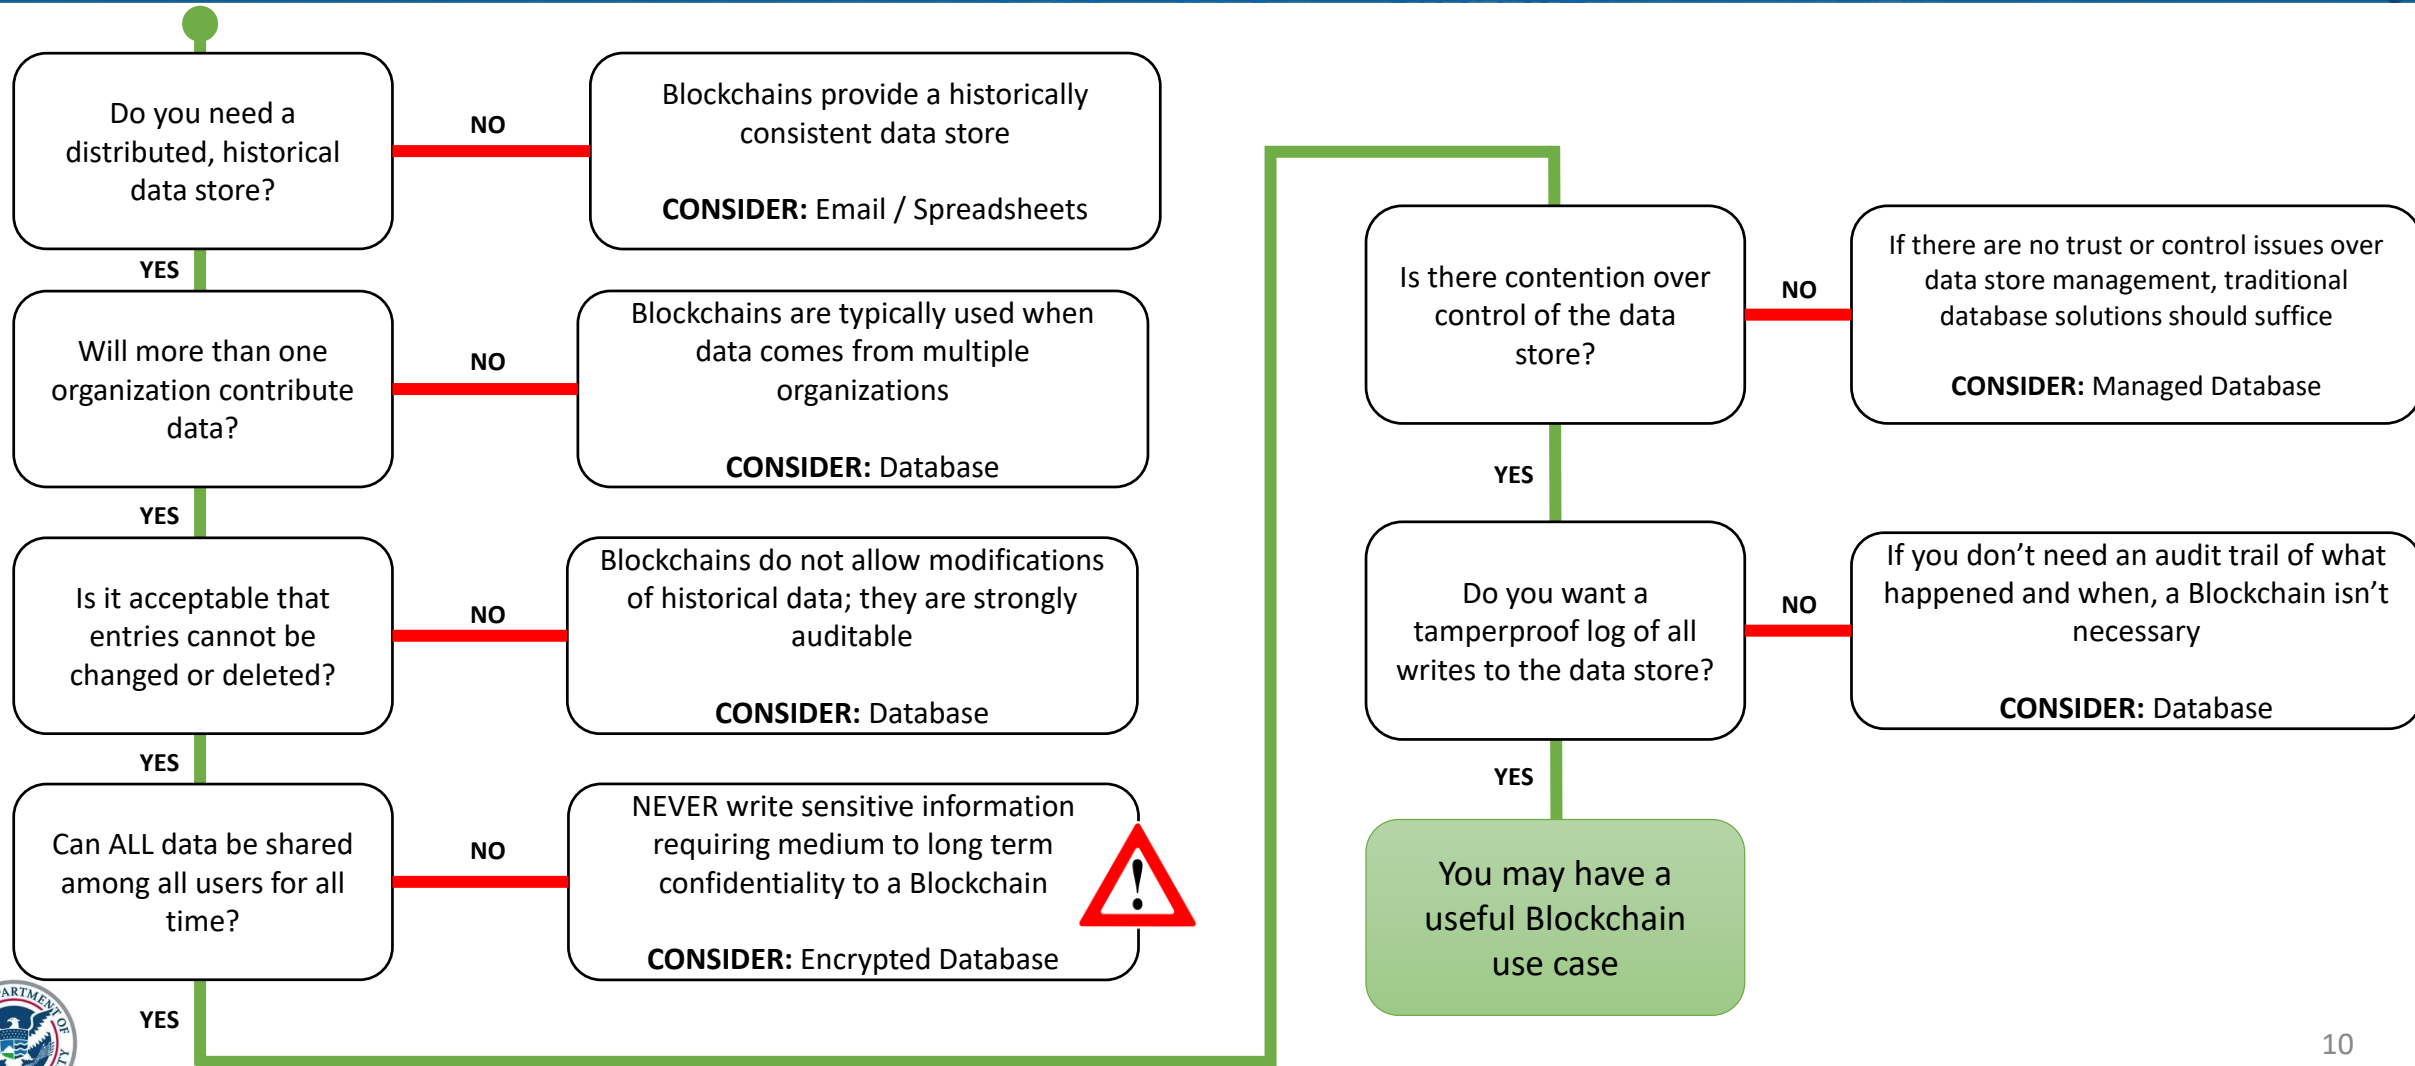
Do you need a distributed, historical data store?

NO

Blockchains provide a historically consistent data store

CONSIDER: Email / Spreadsheets

YES

Will more than one organization contribute data?

NO

Blockchains are typically used when data comes from multiple organizations

CONSIDER: Database

YES

Is it acceptable that entries cannot be changed or deleted?

NO

Blockchains do not allow modifications of historical data; they are strongly auditable

CONSIDER: Database

YES

Can ALL data be shared among all users for all time?

NO

NEVER write sensitive information requiring medium to long term confidentiality to a Blockchain

CONSIDER: Encrypted Database

YES

Is there contention over control of the data store?

NO

If there are no trust or control issues over data store management, traditional database solutions should suffice

CONSIDER: Managed Database

YES

Do you want a tamperproof log of all writes to the data store?

NO

If you don't need an audit trail of what happened and when, a Blockchain isn't necessary

CONSIDER: Database

YES

You may have a useful Blockchain use case

ARTMENT OF

10